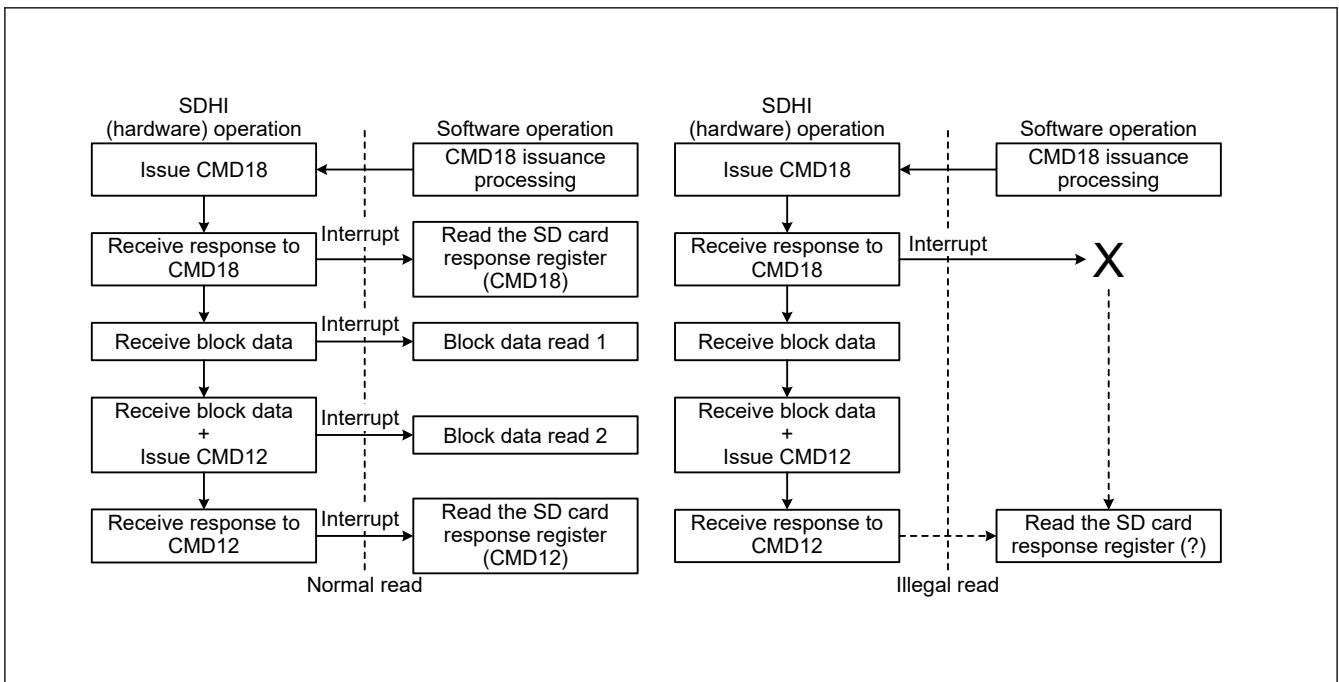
SDHI (hardware) operation

Software operation

Issue CMD18

CMD18 issuance processing

Receive response to CMD18

Interrupt

Read the SD card response register (CMD18)

Receive block data

Interrupt

Block data read 1

Receive block data + Issue CMD12

Interrupt

Block data read 2

Receive response to CMD12

Interrupt

Read the SD card response register (CMD12)

Normal read

SDHI (hardware) operation

Software operation

Issue CMD18

CMD18 issuance processing

Receive response to CMD18

Interrupt

X

Receive block data

Receive block data + Issue CMD12

Receive response to CMD12

Read the SD card response register (?)

Illegal read